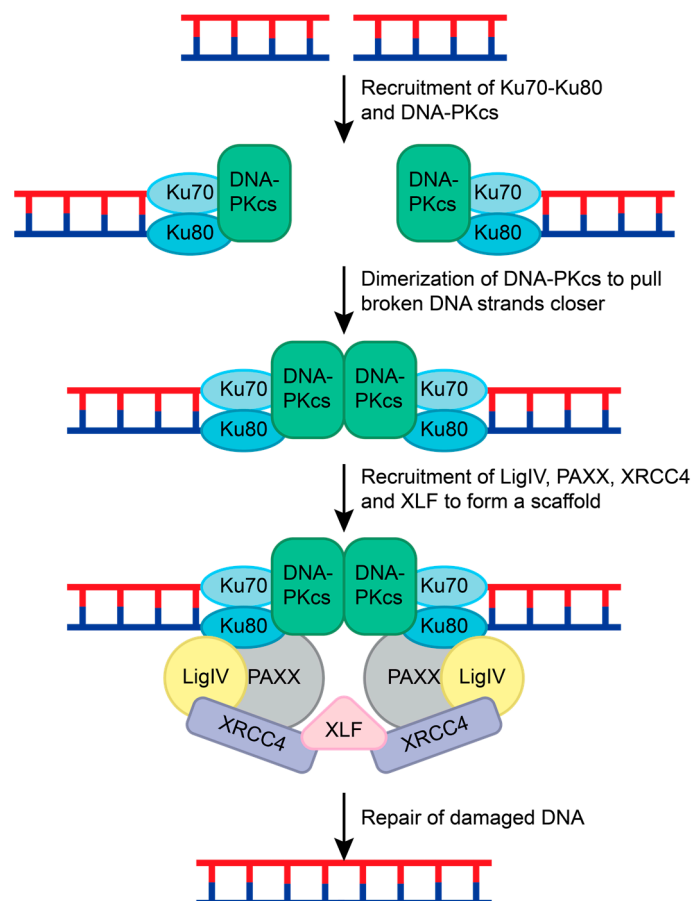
Recruitment of Ku70-Ku80 and DNA-PKcs

Ku70
Ku80
DNA-PKcs

DNA-PKcs
Ku70
Ku80

Dimerization of DNA-PKcs to pull broken DNA strands closer

Ku70
Ku80
DNA-PKcs
DNA-PKcs
Ku70
Ku80

Recruitment of LigIV, PAXX, XRCC4 and XLF to form a scaffold

Ku70
Ku80
DNA-PKcs
DNA-PKcs
Ku70
Ku80
LigIV
PAXX
PAXX
LigIV
XRCC4
XLF
XRCC4

Repair of damaged DNA